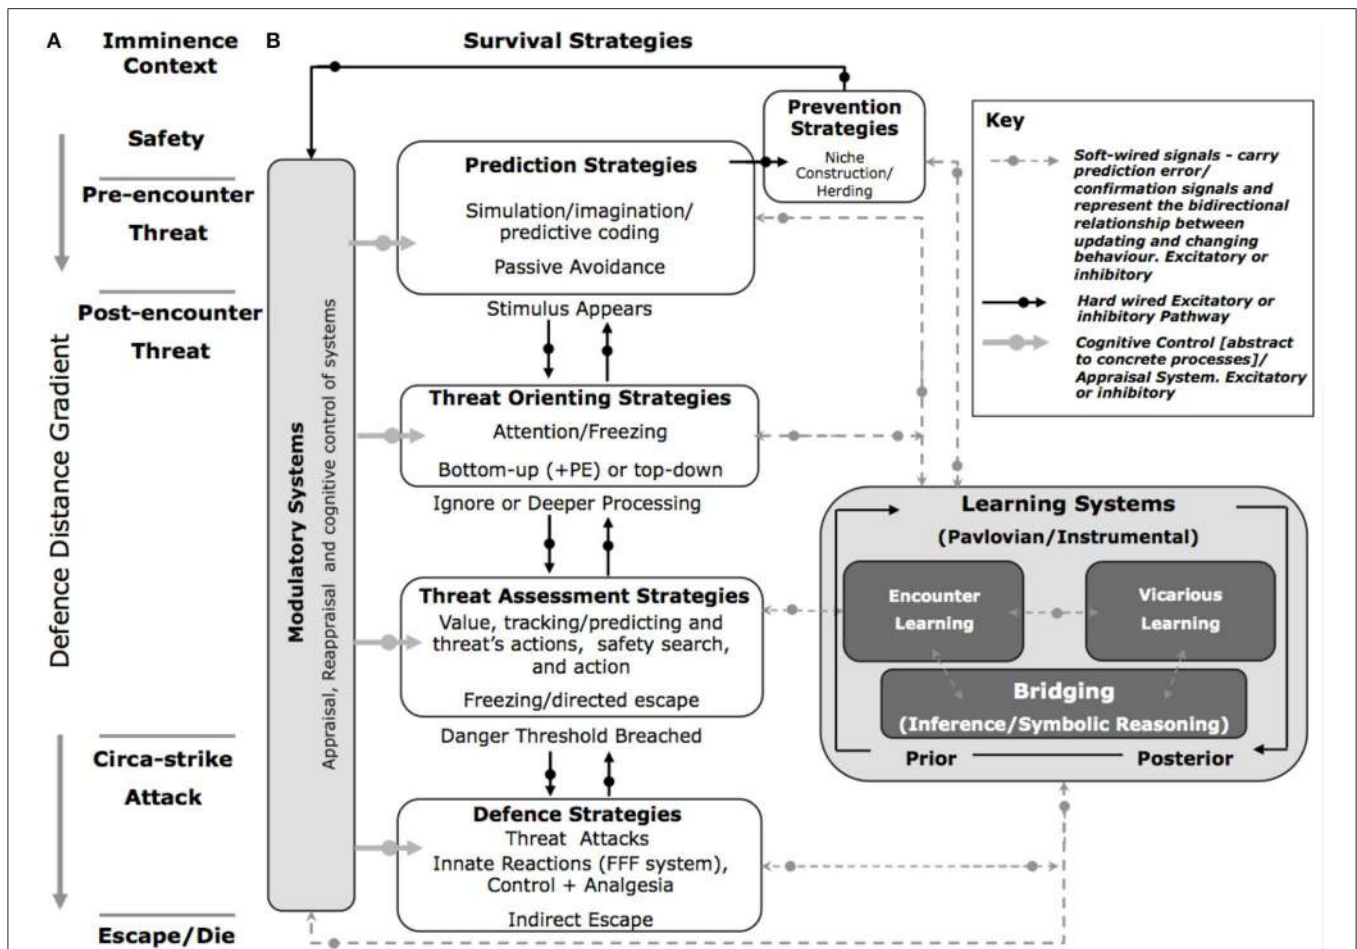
A Imminence Context

B

Survival Strategies

Safety

Pre-encounter Threat

Post-encounter Threat

Defence Distance Gradient

Circa-strike Attack

Escape/Die

Modulatory Systems

Appraisal, Reappraisal and cognitive control of systems

Prediction Strategies

Simulation/imagination/ predictive coding

Passive Avoidance

Prevention Strategies

Niche Construction/ Herding

Stimulus Appears

Threat Orienting Strategies

Attention/Freezing

Bottom-up (+PE) or top-down

Ignore or Deeper Processing

Threat Assessment Strategies

Value, tracking/predicting and threat's actions, safety search, and action

Freezing/directed escape

Danger Threshold Breached

Defence Strategies

Threat Attacks

Innate Reactions (FFF system), Control + Analgesia

Indirect Escape

Key

Soft-wired signals - carry prediction error/ confirmation signals and represent the bidirectional relationship between updating and changing behaviour. Excitatory or inhibitory

Hard wired Excitatory or inhibitory Pathway

Cognitive Control [abstract to concrete processes]/ Appraisal System. Excitatory or inhibitory

Learning Systems

(Pavlovian/Instrumental)

Encounter Learning

Vicarious Learning

Bridging

(Inference/Symbolic Reasoning)

Prior

Posterior